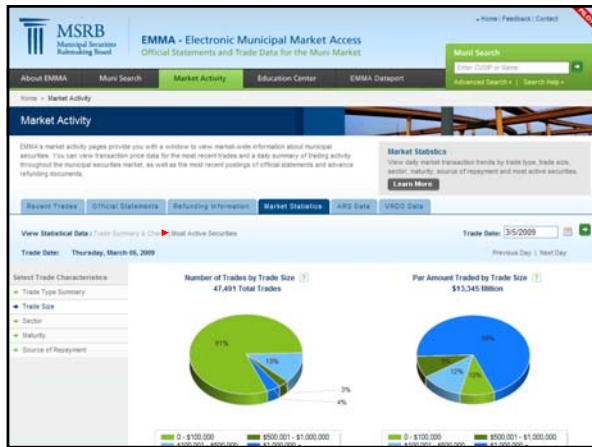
MSRB Municipal Securities Rulemaking Board

EMMA - Electronic Municipal Market Access
Official Statements and Trade Data for the Muni Market

» Home | Feedback | Contact

BETA

Muni Search
Enter CUSIP or Name
Advanced Search » | Search Help »

About EMMA | Muni Search | Market Activity | Education Center | EMMA Dataport

Home » Market Activity

Market Activity

EMMA's market activity pages provide you with a window to view market-wide information about municipal securities. You can view transaction price data for the most recent trades and a daily summary of trading activity throughout the municipal securities market, as well as the most recent postings of official statements and advance refunding documents.

Market Statistics
View daily market transaction trends by trade type, trade size, sector, maturity, source of repayment and most active securities.
Learn More

Recent Trades | Official Statements | Refunding Information | Market Statistics | ARS Data | VRDO Data

View Statistical Data: Trade Summary & Charts | Most Active Securities

Trade Date: 3/5/2009

Trade Date: Thursday, March 05, 2009

Previous Day | Next Day

Select Trade Characteristics
» Trade Type Summary
» Trade Size
» Sector
» Maturity
» Source of Repayment

Number of Trades by Trade Size
47,491 Total Trades

81%
13%
3%
4%

Par Amount Traded by Trade Size
$13,345 Million

59%
12%
12%
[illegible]

0 - $100,000 | $500,001 - $1,000,000
$100,001 - $500,000 | $1,000,000 +

0 - $100,000 | $500,001 - $1,000,000
$100,001 - $500,000 | $1,000,000 +